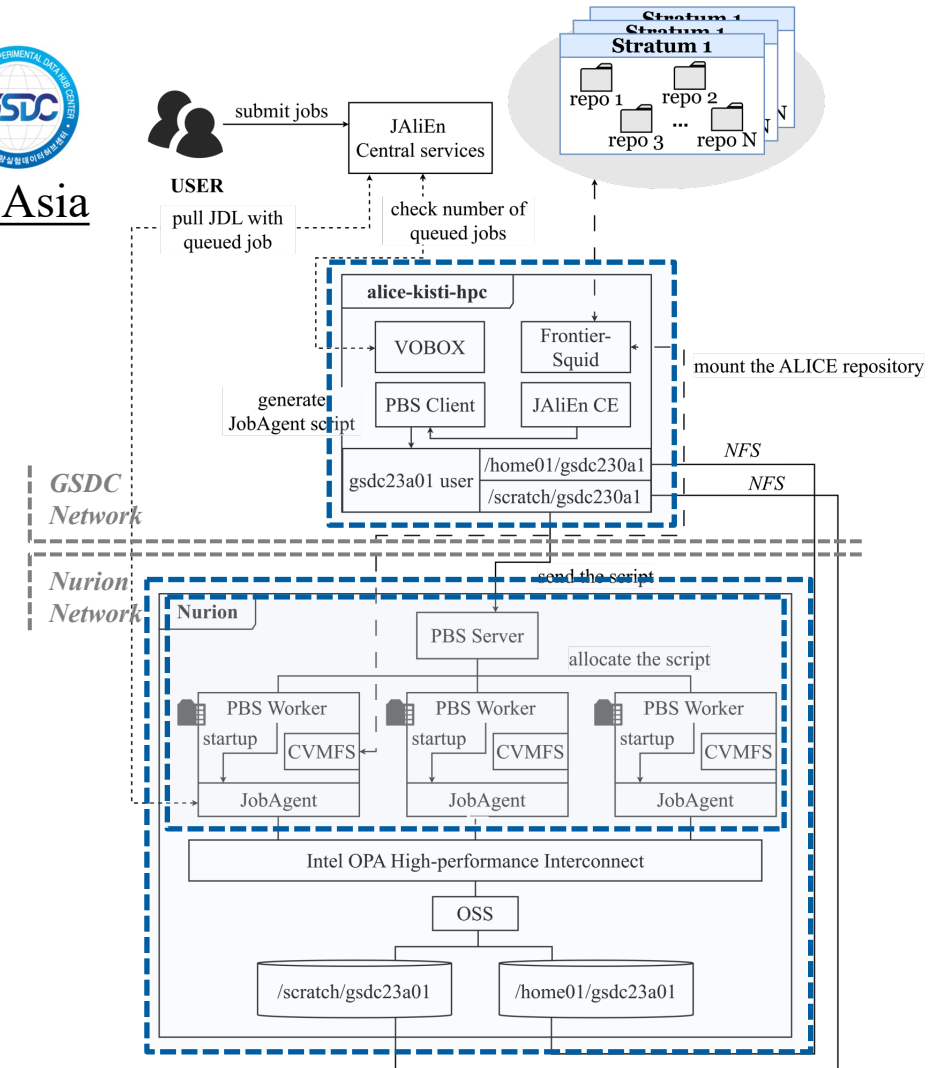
PERIMENTAL DATA HUB CENTER
SDC
Asia

Stratum 1
Stratum 1
Stratum 1
repo 1
repo 2
repo 3
...
repo N
N

USER
submit jobs
JAliEn Central services
pull JDL with queued job
check number of queued jobs

alice-kisti-hpc
VOBOX
Frontier-Squid
mount the ALICE repository
generate JobAgent script
PBS Client
JAliEn CE
gsdc23a01 user
/home01/gsdc230a1
/scratch/gsdc230a1
NFS
NFS

GSDC Network
Nurion Network

send the script
Nurion
PBS Server
allocate the script
PBS Worker
startup
CVMFS
JobAgent
PBS Worker
startup
CVMFS
JobAgent
PBS Worker
startup
CVMFS
JobAgent
Intel OPA High-performance Interconnect
OSS
/scratch/gsdc23a01
/home01/gsdc23a01